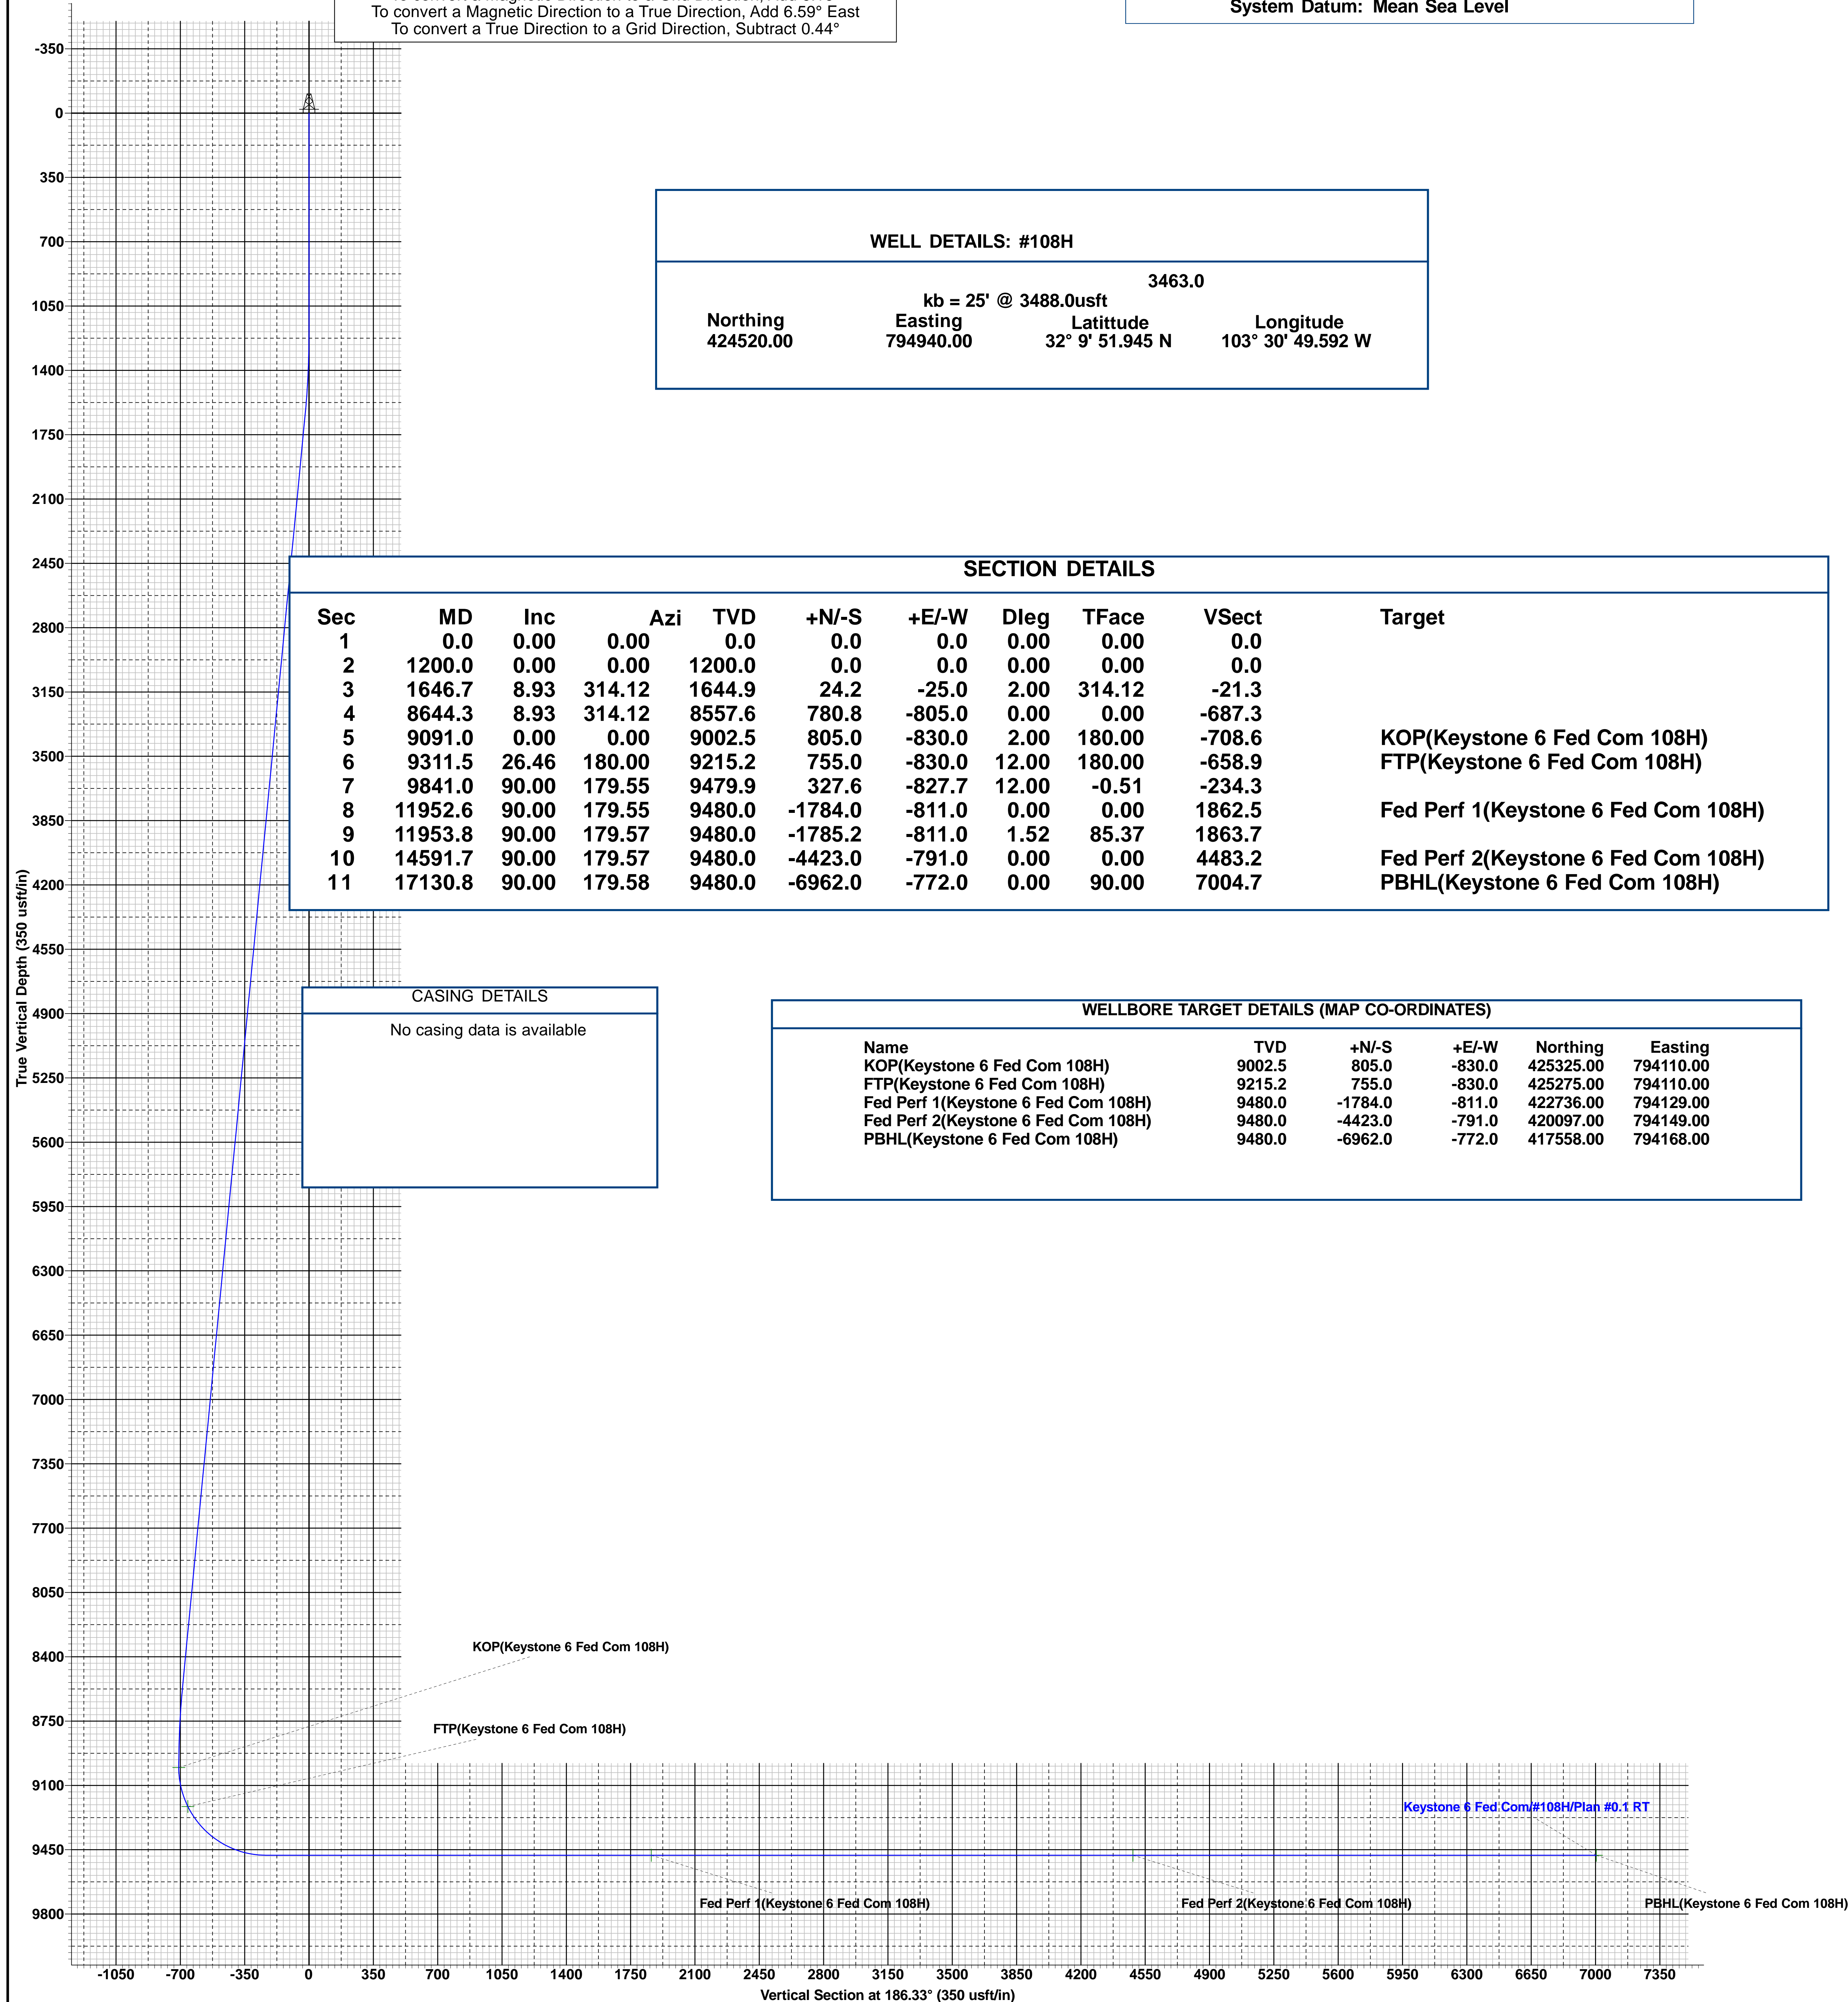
To convert a Magnetic Direction to a True Direction, Add 6.59° East
To convert a True Direction to a Grid Direction, Subtract 0.44°

System Datum: Mean Sea Level

WELL DETAILS: #108H

3463.0
kb = 25' @ 3488.0usft

| Northing | Easting | Latitude | Longitude |
|---|---|---|---|
| 424520.00 | 794940.00 | 32° 9' 51.945 N | 103° 30' 49.592 W |

SECTION DETAILS

| Sec | MD | Inc | Azi | TVD | +N/-S | +E/-W | Dleg | TFace | VSect | Target |
|---|---|---|---|---|---|---|---|---|---|---|
| 1 | 0.0 | 0.00 | 0.00 | 0.0 | 0.0 | 0.0 | 0.00 | 0.00 | 0.0 | |
| 2 | 1200.0 | 0.00 | 0.00 | 1200.0 | 0.0 | 0.0 | 0.00 | 0.00 | 0.0 | |
| 3 | 1646.7 | 8.93 | 314.12 | 1644.9 | 24.2 | -25.0 | 2.00 | 314.12 | -21.3 | |
| 4 | 8644.3 | 8.93 | 314.12 | 8557.6 | 780.8 | -805.0 | 0.00 | 0.00 | -687.3 | |
| 5 | 9091.0 | 0.00 | 0.00 | 9002.5 | 805.0 | -830.0 | 2.00 | 180.00 | -708.6 | KOP(Keystone 6 Fed Com 108H) |
| 6 | 9311.5 | 26.46 | 180.00 | 9215.2 | 755.0 | -830.0 | 12.00 | 180.00 | -658.9 | FTP(Keystone 6 Fed Com 108H) |
| 7 | 9841.0 | 90.00 | 179.55 | 9479.9 | 327.6 | -827.7 | 12.00 | -0.51 | -234.3 | |
| 8 | 11952.6 | 90.00 | 179.55 | 9480.0 | -1784.0 | -811.0 | 0.00 | 0.00 | 1862.5 | Fed Perf 1(Keystone 6 Fed Com 108H) |
| 9 | 11953.8 | 90.00 | 179.57 | 9480.0 | -1785.2 | -811.0 | 1.52 | 85.37 | 1863.7 | |
| 10 | 14591.7 | 90.00 | 179.57 | 9480.0 | -4423.0 | -791.0 | 0.00 | 0.00 | 4483.2 | Fed Perf 2(Keystone 6 Fed Com 108H) |
| 11 | 17130.8 | 90.00 | 179.58 | 9480.0 | -6962.0 | -772.0 | 0.00 | 90.00 | 7004.7 | PBHL(Keystone 6 Fed Com 108H) |

CASING DETAILS
No casing data is available

WELLBORE TARGET DETAILS (MAP CO-ORDINATES)

| Name | TVD | +N/-S | +E/-W | Northing | Easting |
|---|---|---|---|---|---|
| KOP(Keystone 6 Fed Com 108H) | 9002.5 | 805.0 | -830.0 | 425325.00 | 794110.00 |
| FTP(Keystone 6 Fed Com 108H) | 9215.2 | 755.0 | -830.0 | 425275.00 | 794110.00 |
| Fed Perf 1(Keystone 6 Fed Com 108H) | 9480.0 | -1784.0 | -811.0 | 422736.00 | 794129.00 |
| Fed Perf 2(Keystone 6 Fed Com 108H) | 9480.0 | -4423.0 | -791.0 | 420097.00 | 794149.00 |
| PBHL(Keystone 6 Fed Com 108H) | 9480.0 | -6962.0 | -772.0 | 417558.00 | 794168.00 |

-350
0
350
700
1050
1400
1750
2100
2450
2800
3150
3500
3850
4200
4550
4900
5250
5600
5950
6300
6650
7000
7350
7700
8050
8400
8750
9100
9450
9800

True Vertical Depth (350 usft/in)

KOP(Keystone 6 Fed Com 108H)
FTP(Keystone 6 Fed Com 108H)
Keystone 6 Fed Com #108H/Plan #0.1 RT
Fed Perf 1(Keystone 6 Fed Com 108H)
Fed Perf 2(Keystone 6 Fed Com 108H)
PBHL(Keystone 6 Fed Com 108H)

-1050 -700 -350 0 350 700 1050 1400 1750 2100 2450 2800 3150 3500 3850 4200 4550 4900 5250 5600 5950 6300 6650 7000 7350

Vertical Section at 186.33° (350 usft/in)